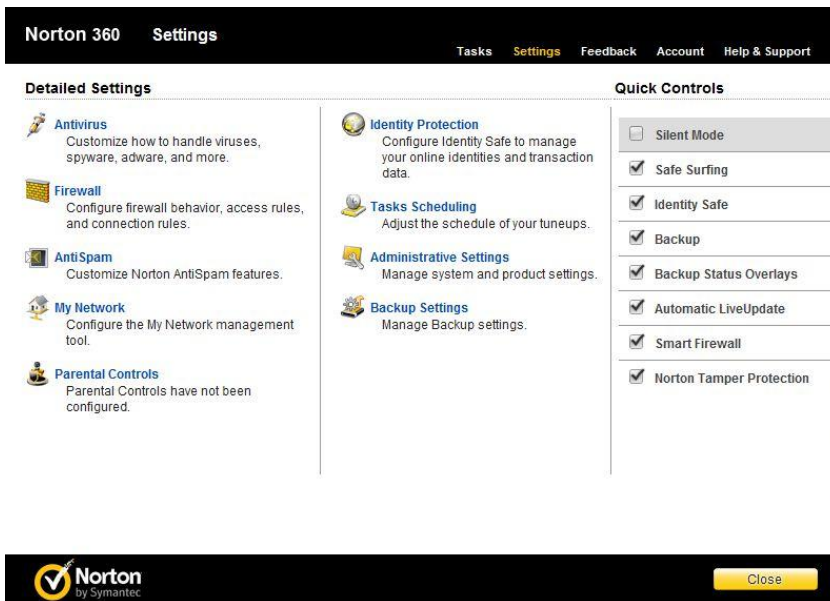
Norton 360 Settings

Tasks Settings Feedback Account Help & Support

Detailed Settings

Antivirus
Customize how to handle viruses, spyware, adware, and more.

Firewall
Configure firewall behavior, access rules, and connection rules.

AntiSpam
Customize Norton AntiSpam features.

My Network
Configure the My Network management tool.

Parental Controls
Parental Controls have not been configured.

Identity Protection
Configure Identity Safe to manage your online identities and transaction data.

Tasks Scheduling
Adjust the schedule of your tuneups.

Administrative Settings
Manage system and product settings.

Backup Settings
Manage Backup settings.

Quick Controls

Silent Mode

Safe Surfing

Identity Safe

Backup

Backup Status Overlays

Automatic LiveUpdate

Smart Firewall

Norton Tamper Protection

Norton by Symantec

Close